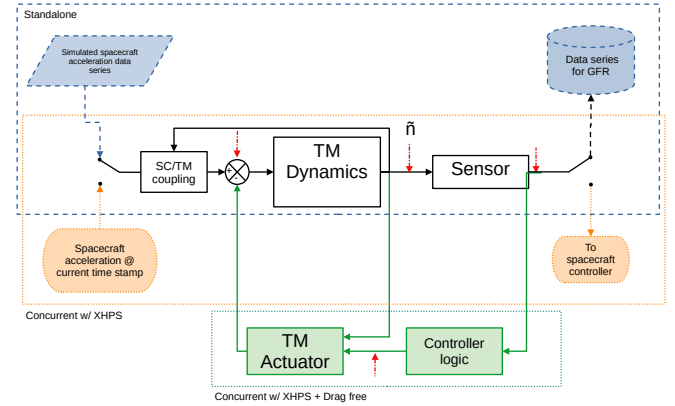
Standalone

Simulated spacecraft acceleration data series

Data series for GFR

ñ

SC/TM coupling

+

TM Dynamics

Sensor

Spacecraft acceleration @ current time stamp

To spacecraft controller

Concurrent w/ XHPS

TM Actuator

Controller logic

Concurrent w/ XHPS + Drag free